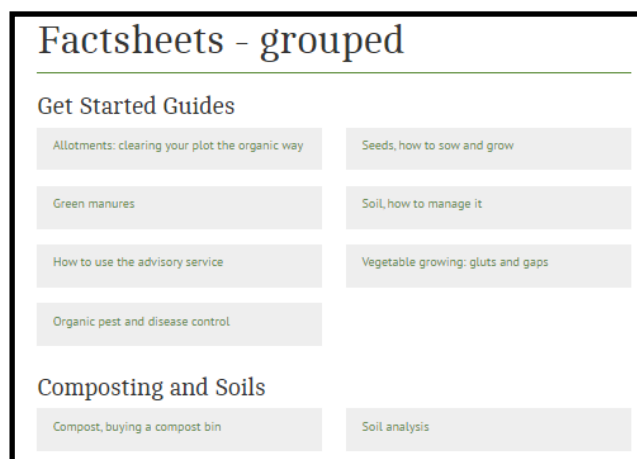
Factsheets - grouped

Get Started Guides

Allotments: clearing your plot the organic way

Seeds, how to sow and grow

Green manures

Soil, how to manage it

How to use the advisory service

Vegetable growing: gluts and gaps

Organic pest and disease control

Composting and Soils

Compost, buying a compost bin

Soil analysis